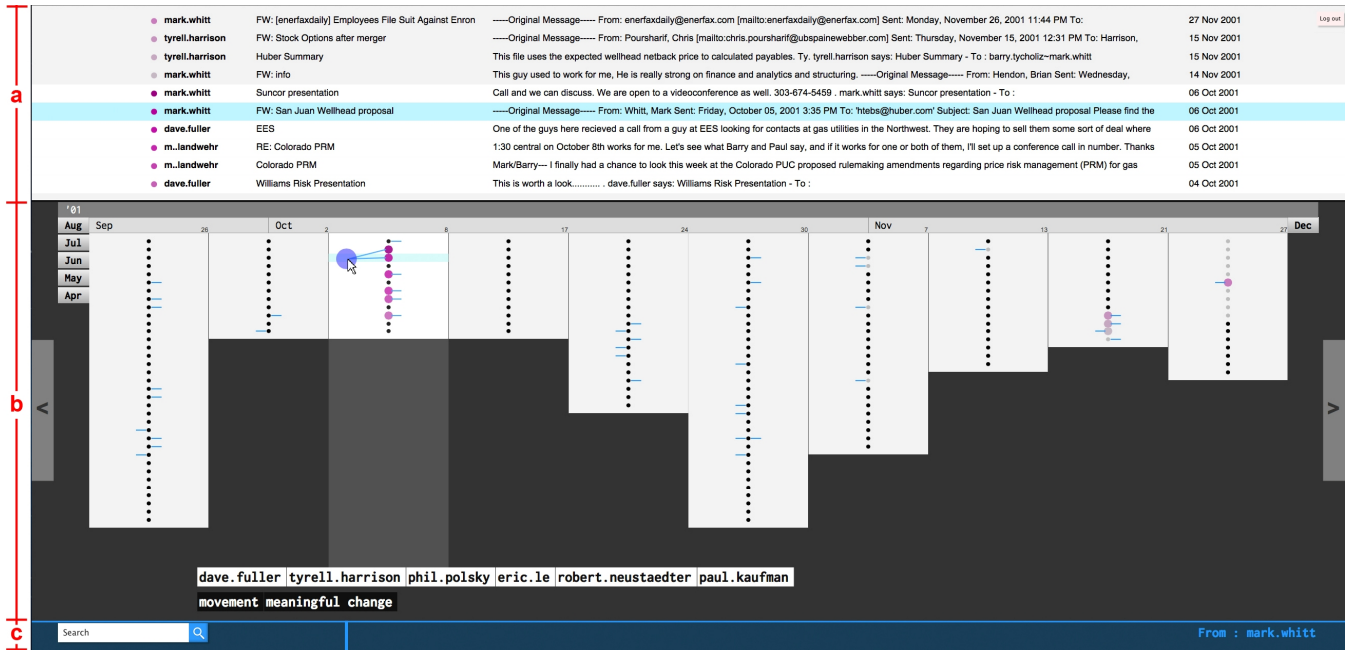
a

| | | | |
|---|---|---|---|
| mark.whitt | FW: [enerfaxdaily] Employees File Suit Against Enron | -----Original Message----- From: enerfaxdaily@enerfax.com [mailto:enerfaxdaily@enerfax.com] Sent: Monday, November 26, 2001 11:44 PM To: | 27 Nov 2001 |
| tyrell.harrison | FW: Stock Options after merger | -----Original Message----- From: Poursharif, Chris [mailto:chris.poursharif@ubspainewebber.com] Sent: Thursday, November 15, 2001 12:31 PM To: Harrison, | 15 Nov 2001 |
| tyrell.harrison | Huber Summary | This file uses the expected wellhead netback price to calculated payables. Ty. tyrell.harrison says: Huber Summary - To : barry.tycholiz~mark.whitt | 15 Nov 2001 |
| mark.whitt | FW: info | This guy used to work for me, He is really strong on finance and analytics and structuring. -----Original Message----- From: Hendon, Brian Sent: Wednesday, | 14 Nov 2001 |
| mark.whitt | Suncor presentation | Call and we can discuss. We are open to a videoconference as well. 303-674-5459 . mark.whitt says: Suncor presentation - To : | 06 Oct 2001 |
| mark.whitt | FW: San Juan Wellhead proposal | -----Original Message----- From: Whitt, Mark Sent: Friday, October 05, 2001 3:35 PM To: 'htebs@huber.com' Subject: San Juan Wellhead proposal Please find the | 06 Oct 2001 |
| dave.fuller | EES | One of the guys here recieved a call from a guy at EES looking for contacts at gas utilities in the Northwest. They are hoping to sell them some sort of deal where | 06 Oct 2001 |
| m..landwehr | RE: Colorado PRM | 1:30 central on October 8th works for me. Let's see what Barry and Paul say, and if it works for one or both of them, I'll set up a conference call in number. Thanks | 05 Oct 2001 |
| m..landwehr | Colorado PRM | Mark/Barry--- I finally had a chance to look this week at the Colorado PUC proposed rulemaking amendments regarding price risk management (PRM) for gas | 05 Oct 2001 |
| dave.fuller | Williams Risk Presentation | This is worth a look........... . dave.fuller says: Williams Risk Presentation - To : | 04 Oct 2001 |

Log out

b

'01
Aug Jul Jun May Apr
Sep 26 Oct 2 8 17 24 30 Nov 7 13 21 27 Dec

< >

dave.fuller tyrell.harrison phil.polsky eric.le robert.neustaedter paul.kaufman
movement meaningful change

c

Search
From : mark.whitt